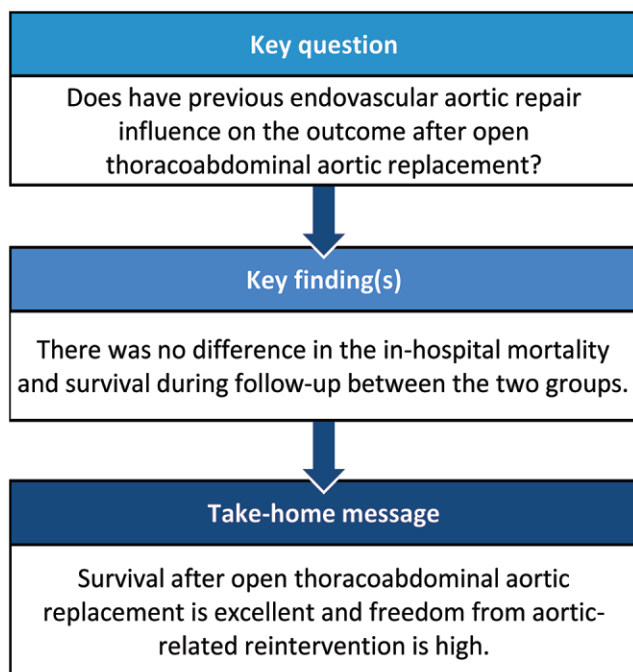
Key question

Does have previous endovascular aortic repair influence on the outcome after open thoracoabdominal aortic replacement?

Key finding(s)

There was no difference in the in-hospital mortality and survival during follow-up between the two groups.

Take-home message

Survival after open thoracoabdominal aortic replacement is excellent and freedom from aortic-related reintervention is high.